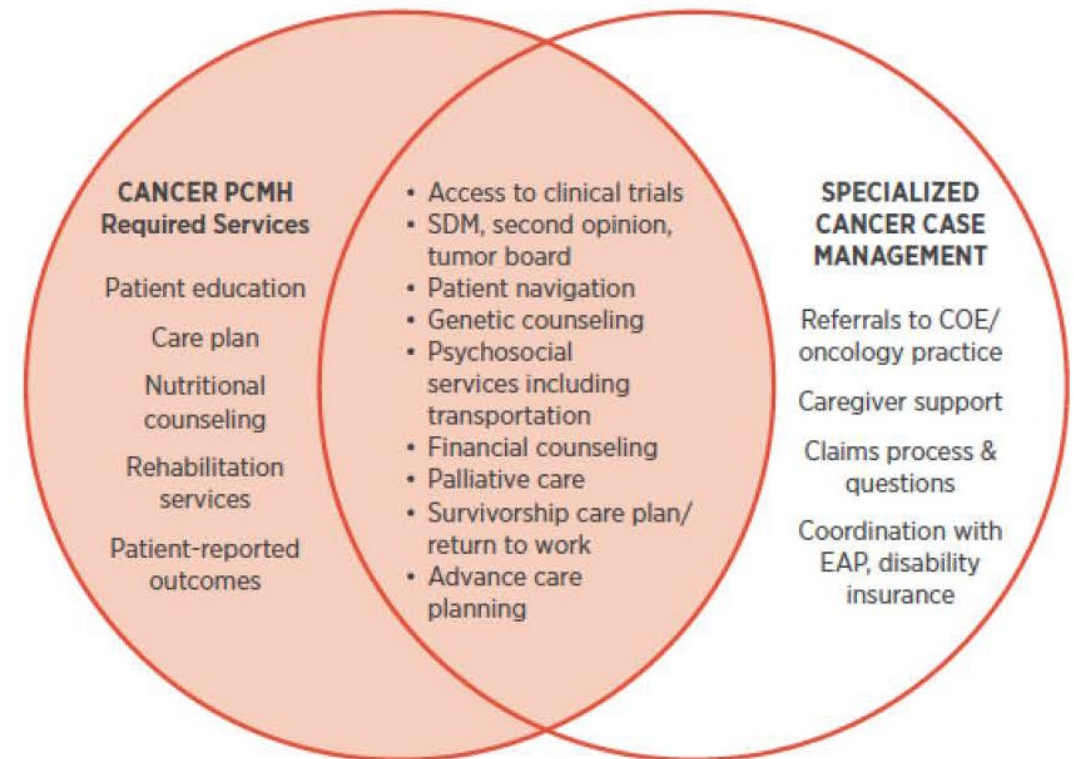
CANCER PCMH
Required Services

Patient education

Care plan

Nutritional counseling

Rehabilitation services

Patient-reported outcomes

• Access to clinical trials
• SDM, second opinion, tumor board
• Patient navigation
• Genetic counseling
• Psychosocial services including transportation
• Financial counseling
• Palliative care
• Survivorship care plan/ return to work
• Advance care planning

SPECIALIZED
CANCER CASE
MANAGEMENT

Referrals to COE/ oncology practice

Caregiver support

Claims process & questions

Coordination with EAP, disability insurance